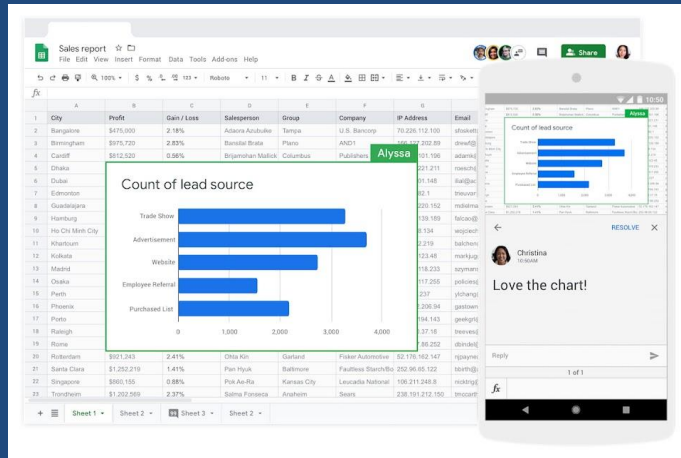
Sales report
File Edit View Insert Format Data Tools Add-ons Help
Share
100% $ % .0 .00 123 Roboto 11 B I S A
fx

| | A | B | C | D | E | F | G | H |
|---|---|---|---|---|---|---|---|---|
| 1 | City | Profit | Gain / Loss | Salesperson | Group | Company | IP Address | Email |
| 2 | Bangalore | $475,000 | 2.18% | Adaora Azubuike | Tempa | U.S. Bancorp | 70.226.112.100 | sfoskett |
| 3 | Birmingham | $975,720 | 2.83% | Bansilal Brata | Plano | AND1 | 166.227.222.89 | drewf@ |
| 4 | Cardiff | $812,520 | 0.56% | Brijamohan Mallick | Columbus | Publishers | 101.166 | adamk@ |
| 5 | Dhaka | | | | | | 231 | rowsch |
| 6 | Dubai | | | | | | 01.148 | ilial@ac |
| 7 | Edmonton | | | | | | 82.1 | trieuvan |
| 8 | Guadalajara | | | | | | 220.152 | mdielma |
| 9 | Hamburg | | | | | | 139.189 | falcao@ |
| 10 | Ho Chi Minh City | | | | | | 8.134 | wojciech |
| 11 | Khartoum | | | | | | 2.219 | balchen |
| 12 | Kolkata | | | | | | 123.45 | markjug |
| 13 | Madrid | | | | | | 118.233 | szymans |
| 14 | Osaka | | | | | | 117.255 | policies |
| 15 | Perth | | | | | | 237 | ylchang |
| 16 | Phoenix | | | | | | 206.94 | gastown |
| 17 | Porto | | | | | | 194.143 | geekgrl |
| 18 | Raleigh | | | | | | 37.18 | treeves |
| 19 | Roma | | | | | | 86.252 | dbindel |
| 20 | Rotterdam | $921,243 | 2.41% | Ohla Kin | Garland | Fisker Automotive | 52.176.162.147 | njpayne |
| 21 | Santa Clara | $1,252,219 | 1.41% | Pan Hyuk | Baltimore | Faultless Starch/Bo | 252.96.65.122 | bbirth@ |
| 22 | Singapore | $860,155 | 0.88% | Pok Ae-Ra | Kansas City | Leucadia National | 106.211.248.8 | nicktrig |
| 23 | Trondheim | $1,192,208 | 2.51% | Salma Fonseca | Anaheim | Sears | 238.191.212.150 | tmccart |

Alyssa
Count of lead source
Trade Show
Advertisement
Website
Employee Referral
Purchased List
0 1,000 2,000 3,000 4,000

Sheet 1 Sheet 2 Sheet 3 Sheet 2

10:50
Count of lead source
Alyssa
RESOLVE
Christina
10:00AM
Love the chart!
Reply
1 of 1
fx